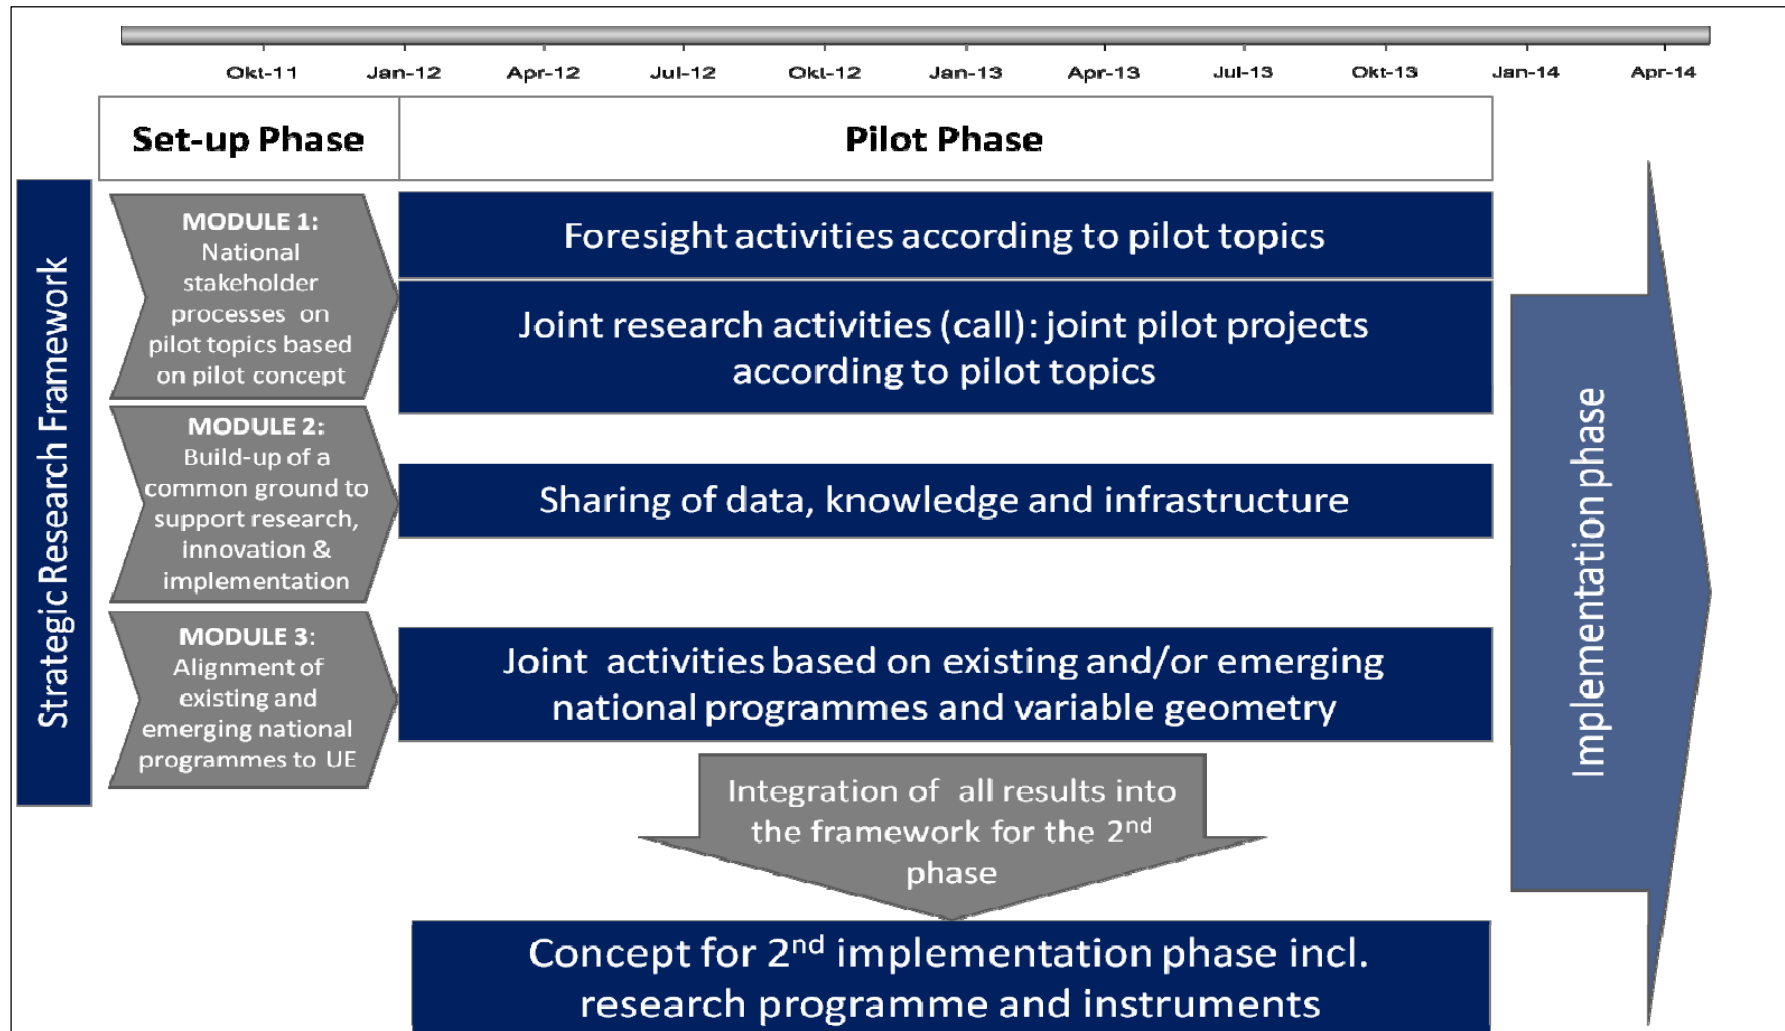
Okt-11 Jan-12 Apr-12 Jul-12 Okt-12 Jan-13 Apr-13 Jul-13 Okt-13 Jan-14 Apr-14

Set-up Phase

Pilot Phase

Strategic Research Framework

MODULE 1: National stakeholder processes on pilot topics based on pilot concept

MODULE 2: Build-up of a common ground to support research, innovation & implementation

MODULE 3: Alignment of existing and emerging national programmes to UE

Foresight activities according to pilot topics

Joint research activities (call): joint pilot projects according to pilot topics

Sharing of data, knowledge and infrastructure

Joint activities based on existing and/or emerging national programmes and variable geometry

Integration of all results into the framework for the 2$^{nd}$ phase

Concept for 2$^{nd}$ implementation phase incl. research programme and instruments

Implementation phase